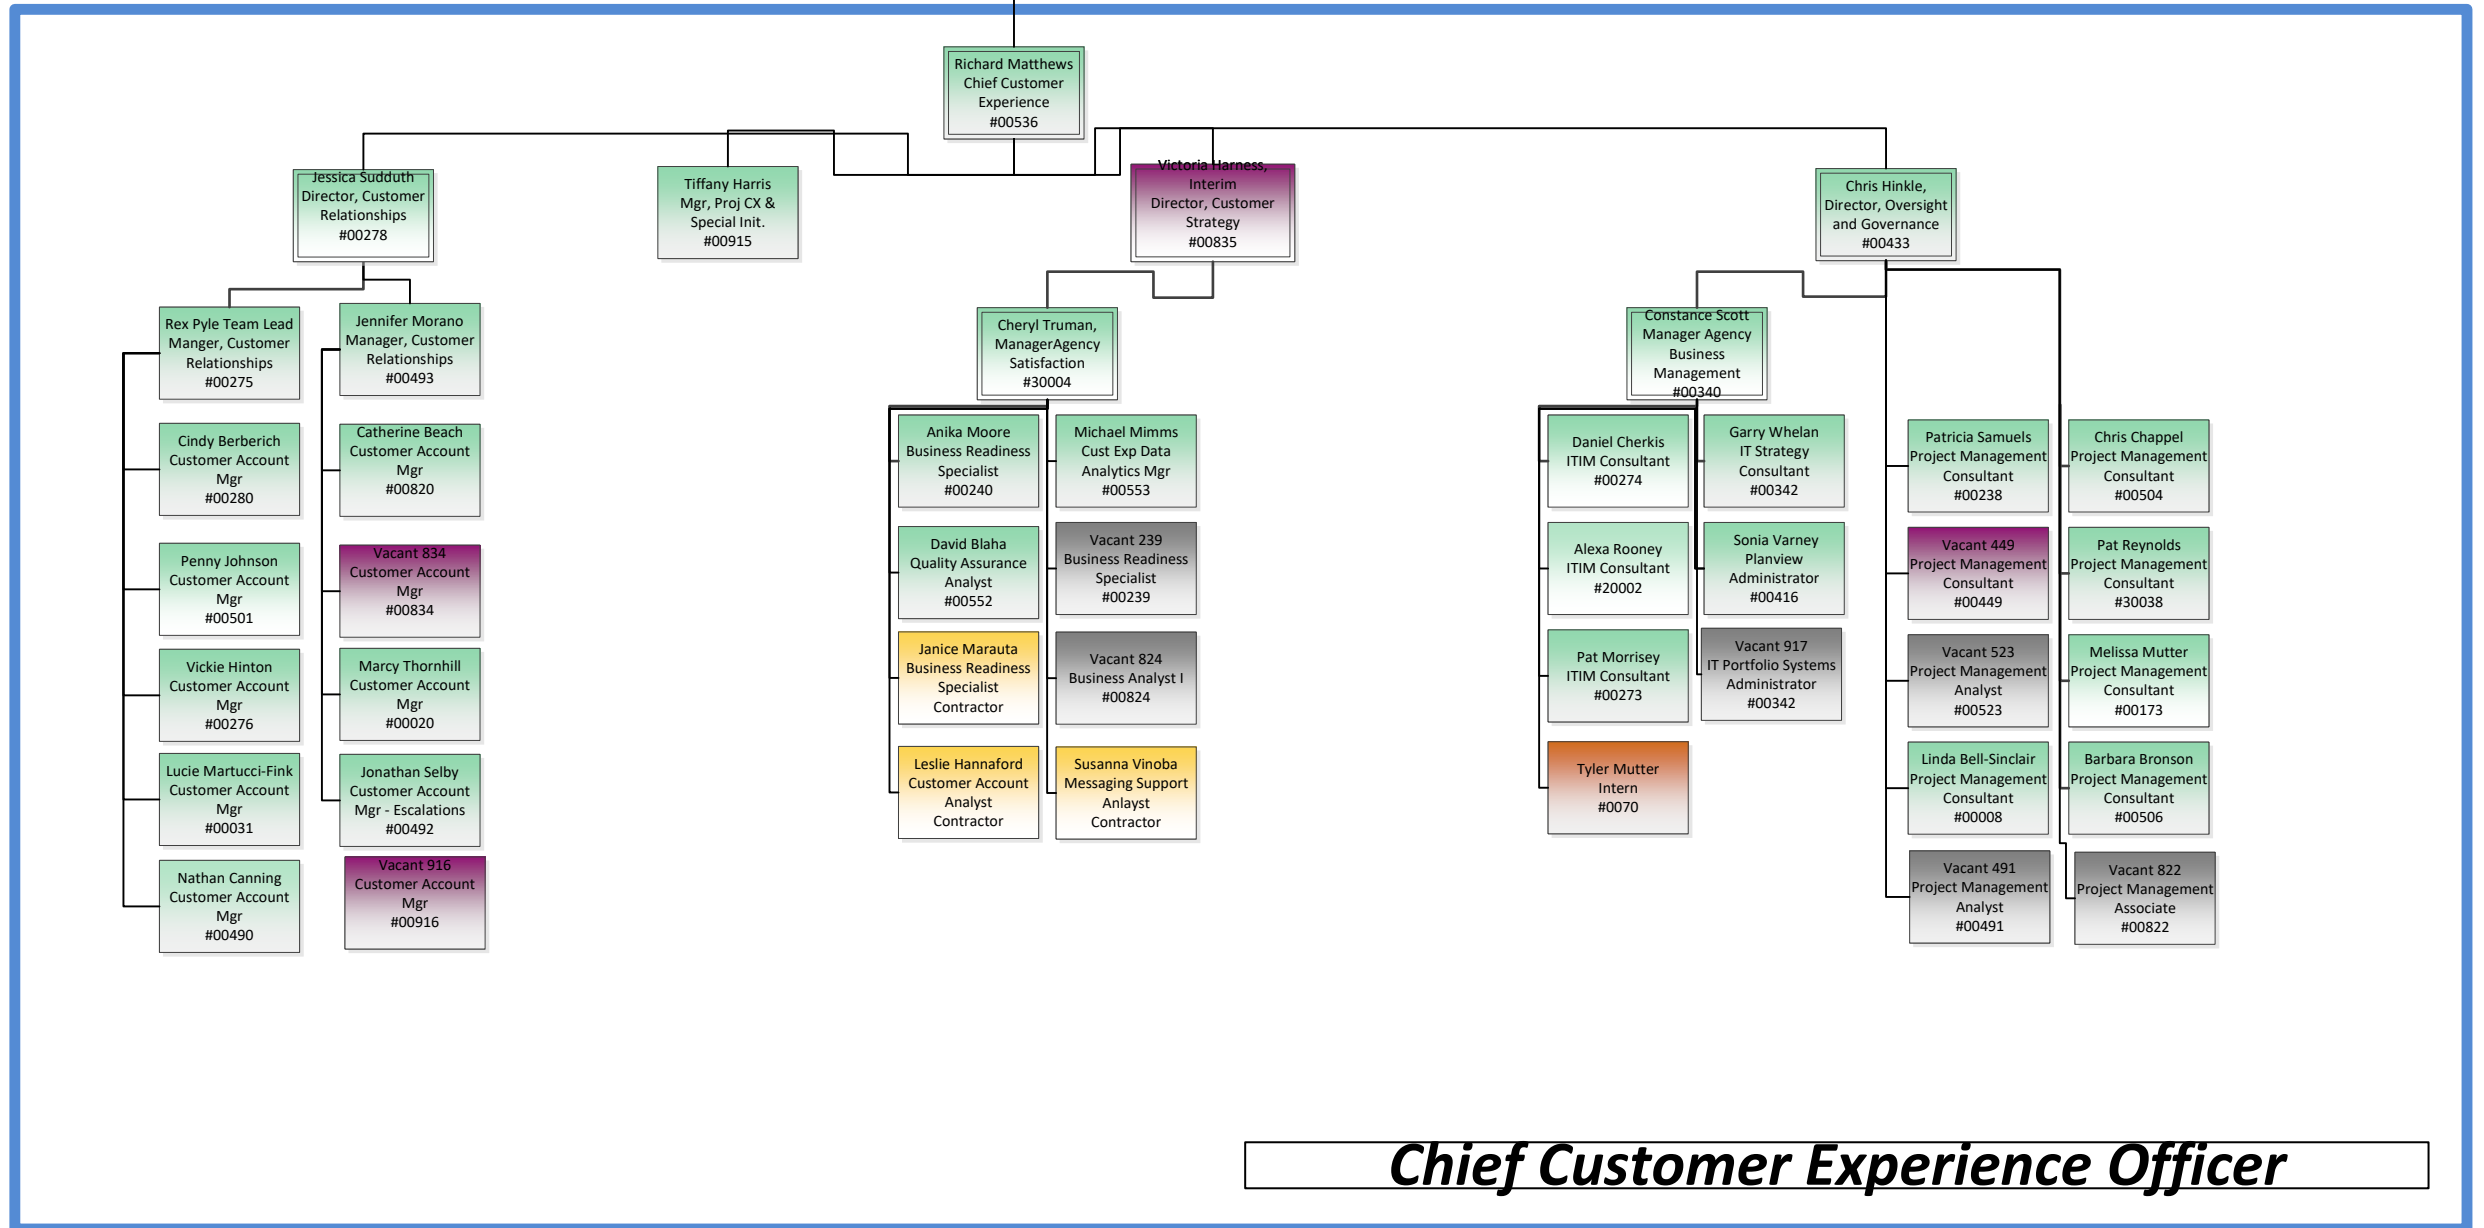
Richard Matthews
Chief Customer Experience
#00536

Jessica Sudduth
Director, Customer Relationships
#00278

Tiffany Harris
Mgr, Proj CX & Special Init.
#00915

Victoria Harness, Interim Director, Customer Strategy
#00835

Chris Hinkle, Director, Oversight and Governance
#00433

Rex Pyle Team Lead Manger, Customer Relationships
#00275

Jennifer Morano
Manager, Customer Relationships
#00493

Cindy Berberich
Customer Account Mgr
#00280

Catherine Beach
Customer Account Mgr
#00820

Penny Johnson
Customer Account Mgr
#00501

Vacant 834
Customer Account Mgr
#00834

Vickie Hinton
Customer Account Mgr
#00276

Marcy Thornhill
Customer Account Mgr
#00020

Lucie Martucci-Fink
Customer Account Mgr
#00031

Jonathan Selby
Customer Account Mgr - Escalations
#00492

Nathan Canning
Customer Account Mgr
#00490

Vacant 916
Customer Account Mgr
#00916

Cheryl Truman, ManagerAgency Satisfaction
#30004

Anika Moore
Business Readiness Specialist
#00240

Michael Mimms
Cust Exp Data Analytics Mgr
#00553

David Blaha
Quality Assurance Analyst
#00552

Vacant 239
Business Readiness Specialist
#00239

Janice Marauta
Business Readiness Specialist
Contractor

Vacant 824
Business Analyst I
#00824

Leslie Hannaford
Customer Account Analyst
Contractor

Susanna Vinoba
Messaging Support Anlayst
Contractor

Constance Scott
Manager Agency Business Management
#00340

Daniel Cherkis
ITIM Consultant
#00274

Garry Whelan
IT Strategy Consultant
#00342

Alexa Rooney
ITIM Consultant
#20002

Sonia Varney
Planview Administrator
#00416

Pat Morrisey
ITIM Consultant
#00273

Vacant 917
IT Portfolio Systems Administrator
#00342

Tyler Mutter
Intern
#0070

Patricia Samuels
Project Management Consultant
#00238

Chris Chappel
Project Management Consultant
#00504

Vacant 449
Project Management Consultant
#00449

Pat Reynolds
Project Management Consultant
#30038

Vacant 523
Project Management Analyst
#00523

Melissa Mutter
Project Management Consultant
#00173

Linda Bell-Sinclair
Project Management Consultant
#00008

Barbara Bronson
Project Management Consultant
#00506

Vacant 491
Project Management Analyst
#00491

Vacant 822
Project Management Associate
#00822

Chief Customer Experience Officer